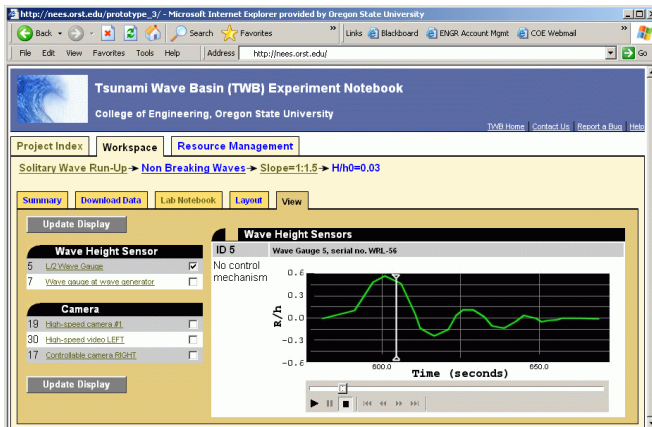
http://nees.orst.edu/prototype_3/ - Microsoft Internet Explorer provided by Oregon State University

Back · Search · Favorites · Links · Blackboard · ENGR Account Mgmt · COE Webmail

File Edit View Favorites Tools Help Address http://nees.orst.edu/ Go

Tsunami Wave Basin (TWB) Experiment Notebook

College of Engineering, Oregon State University

TWB Home | Contact Us | Report a Bug | Help

Project Index | Workspace | Resource Management

Solitary Wave Run-Up → Non Breaking Waves → Slope=1:1.5 → H/h0=0.03

Summary | Download Data | Lab Notebook | Layout | View

Update Display

Wave Height Sensor

| | | |
|---|---|---|
| 5 | L/2 Wave Gauge | ☑ |
| 7 | Wave gauge at wave generator | ☐ |

Camera

| | | |
|---|---|---|
| 19 | High-speed camera #1 | ☐ |
| 30 | High-speed video LEFT | ☐ |
| 17 | Controllable camera RIGHT | ☐ |

Update Display

Wave Height Sensors

ID 5 Wave Gauge 5, serial no. WRL-56

No control mechanism

0.6
0.3
0.0
-0.3
-0.6
R/h
600.0
650.0
Time (seconds)